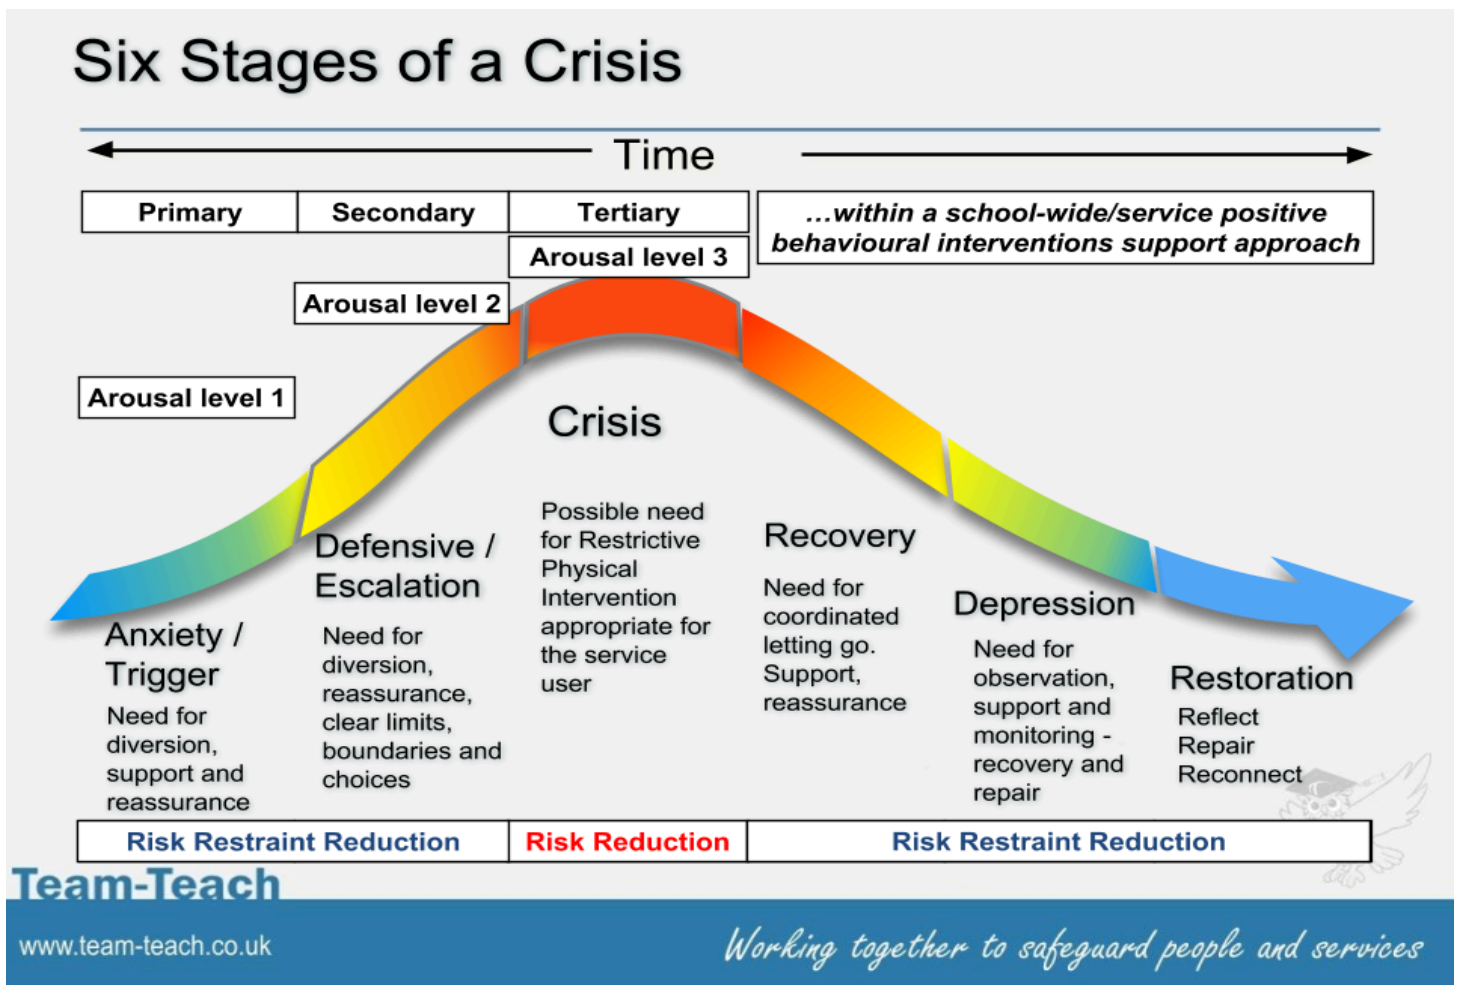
Six Stages of a Crisis

Time

| Primary | Secondary | Tertiary | ...within a school-wide/service positive behavioural interventions support approach |
|---|---|---|---|

Arousal level 3

Arousal level 2

Arousal level 1

Crisis

Anxiety / Trigger
Need for diversion, support and reassurance

Defensive / Escalation
Need for diversion, reassurance, clear limits, boundaries and choices

Possible need for Restrictive Physical Intervention appropriate for the service user

Recovery
Need for coordinated letting go. Support, reassurance

Depression
Need for observation, support and monitoring - recovery and repair

Restoration
Reflect
Repair
Reconnect

| Risk Restraint Reduction | Risk Reduction | Risk Restraint Reduction |
|---|---|---|

Team-Teach

www.team-teach.co.uk

Working together to safeguard people and services